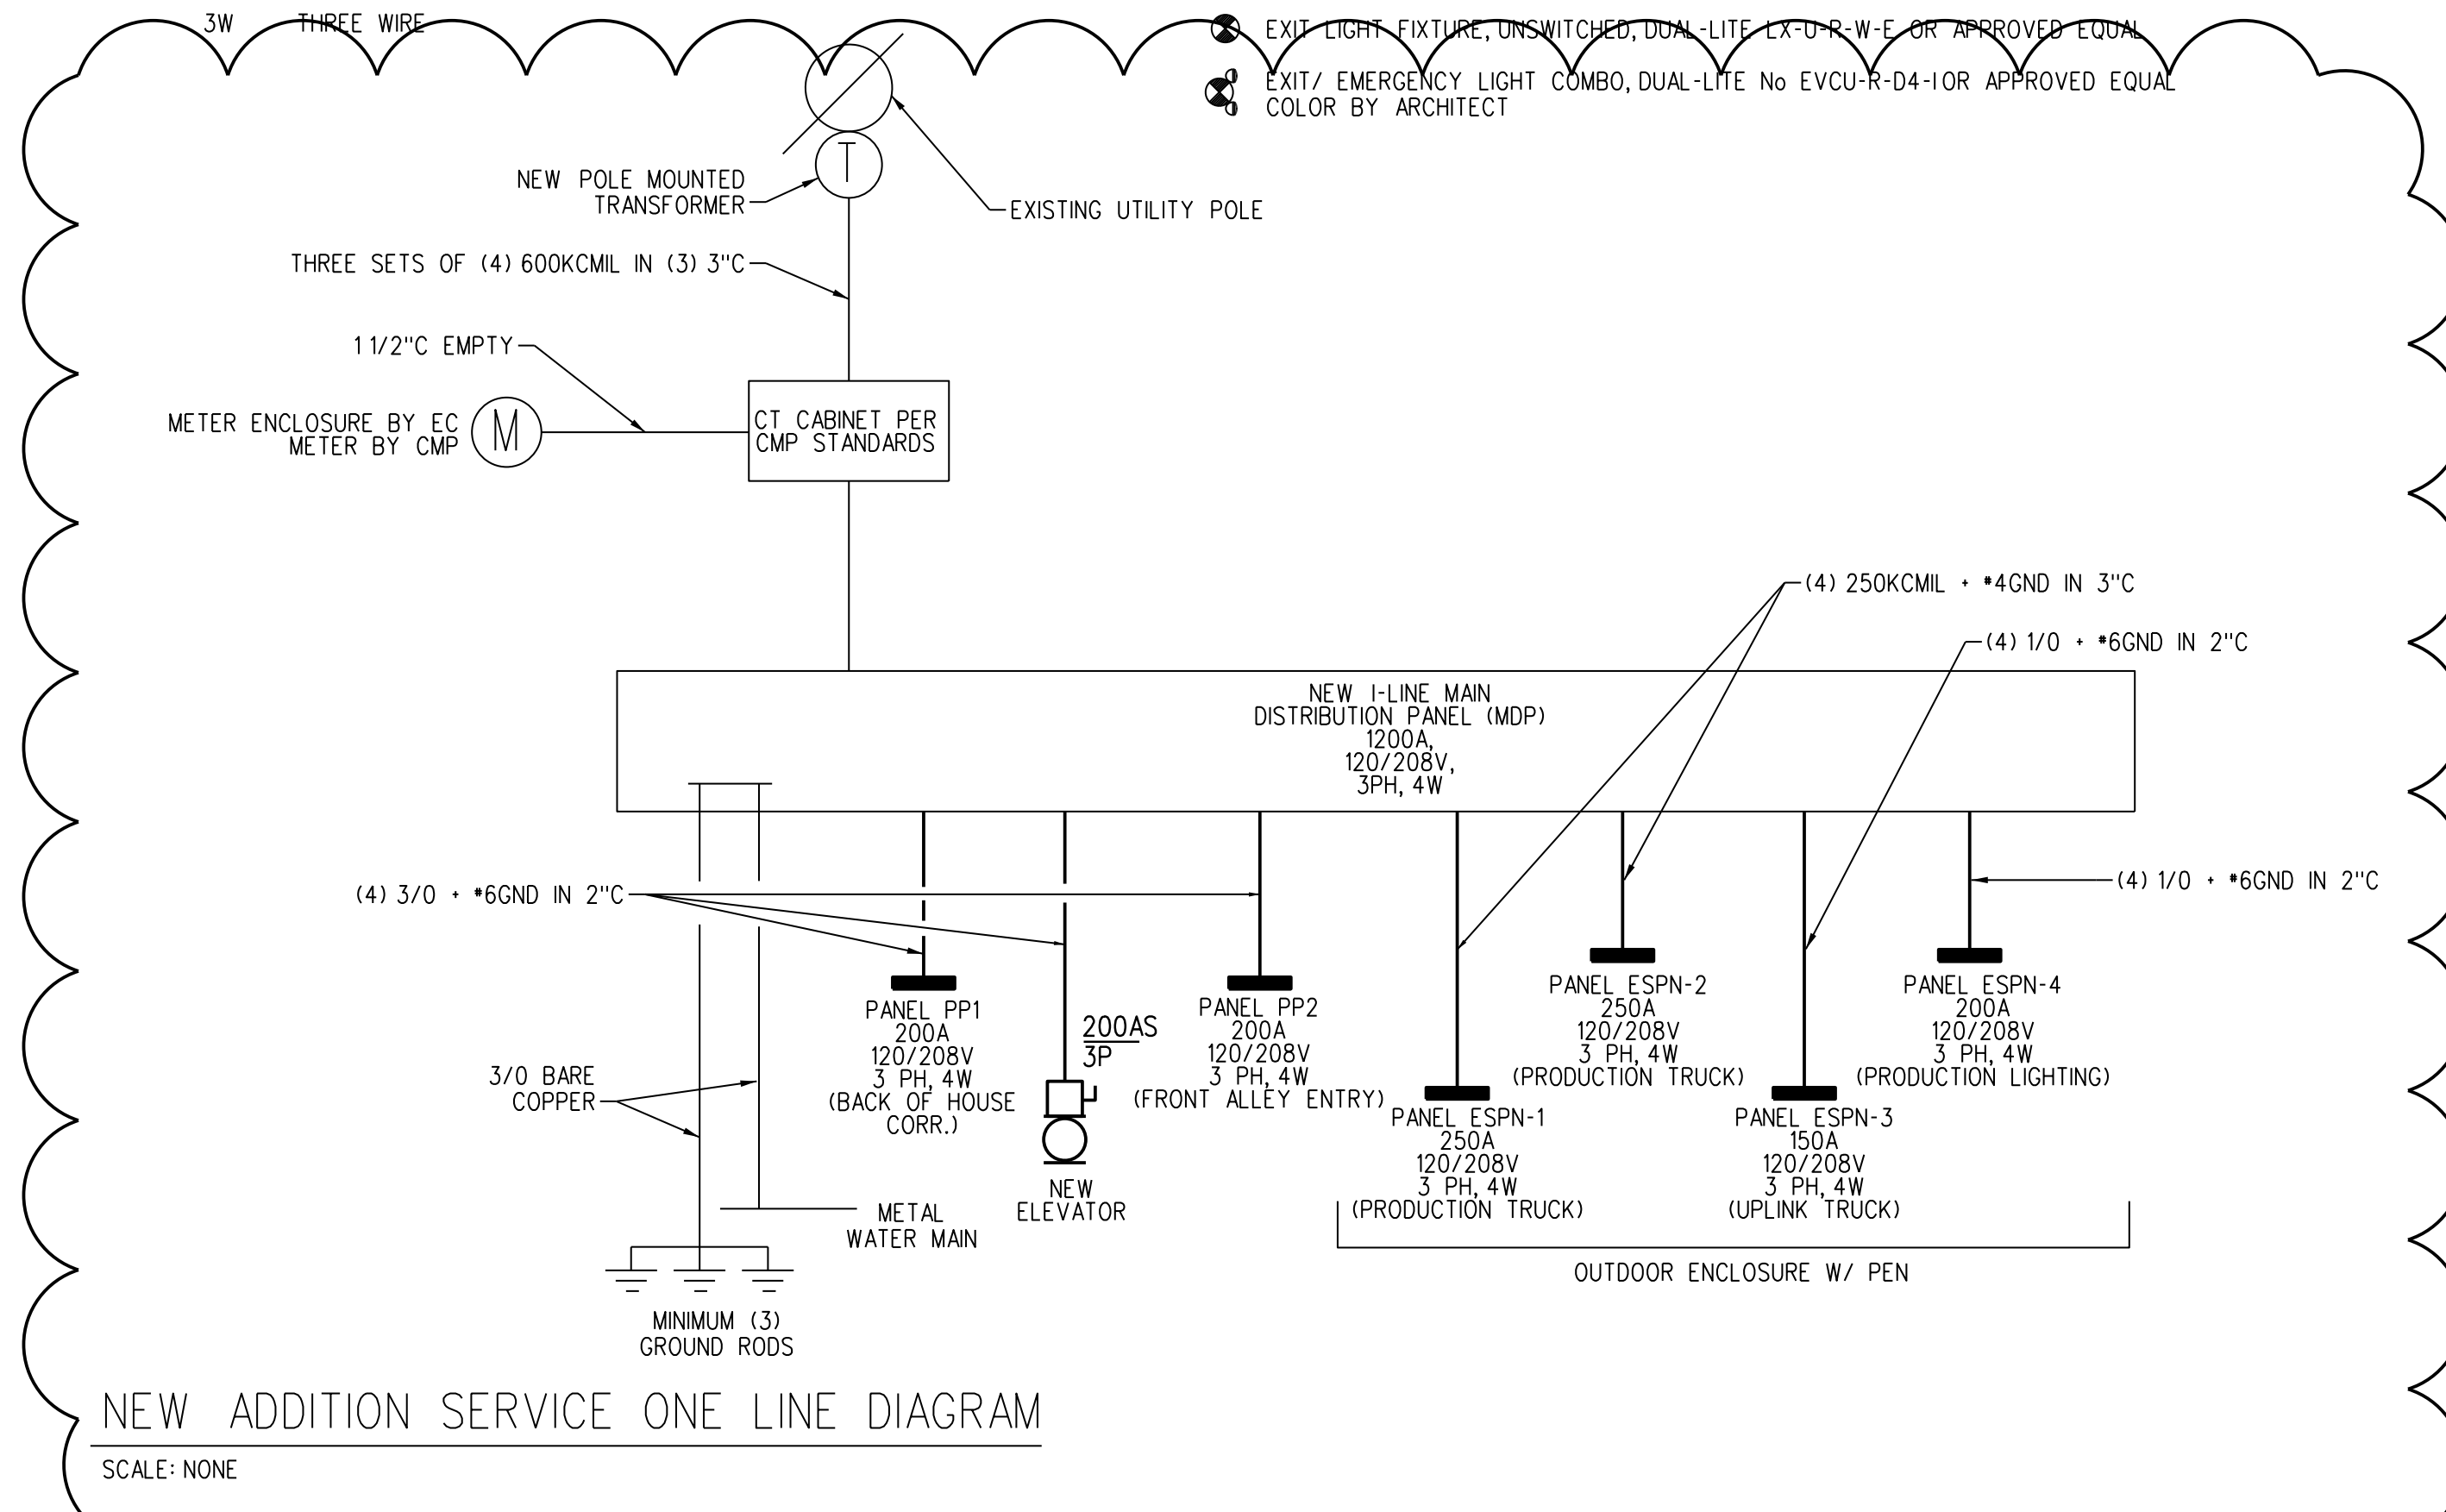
3W THREE WIRE

EXIT LIGHT FIXTURE, UNSWITCHED, DUAL-LITE LX-U-R-W-E OR APPROVED EQUAL

EXIT/ EMERGENCY LIGHT COMBO, DUAL-LITE No EVCU-R-D4-IOR APPROVED EQUAL COLOR BY ARCHITECT

NEW POLE MOUNTED TRANSFORMER

T

EXISTING UTILITY POLE

THREE SETS OF (4) 600KCMIL IN (3) 3"C

1 1/2"C EMPTY

METER ENCLOSURE BY EC METER BY CMP

M

CT CABINET PER CMP STANDARDS

(4) 250KCMIL + #4GND IN 3"C

(4) 1/0 + #6GND IN 2"C

NEW I-LINE MAIN DISTRIBUTION PANEL (MDP) 1200A, 120/208V, 3PH, 4W

(4) 3/0 + #6GND IN 2"C

(4) 1/0 + #6GND IN 2"C

PANEL PP1 200A 120/208V 3 PH, 4W (BACK OF HOUSE CORR.)

200AS
3P

PANEL PP2 200A 120/208V 3 PH, 4W (FRONT ALLEY ENTRY)

PANEL ESPN-2 250A 120/208V 3 PH, 4W (PRODUCTION TRUCK)

PANEL ESPN-4 200A 120/208V 3 PH, 4W (PRODUCTION LIGHTING)

3/0 BARE COPPER

PANEL ESPN-1 250A 120/208V 3 PH, 4W (PRODUCTION TRUCK)

PANEL ESPN-3 150A 120/208V 3 PH, 4W (UPLINK TRUCK)

NEW ELEVATOR

METAL WATER MAIN

OUTDOOR ENCLOSURE W/ PEN

MINIMUM (3) GROUND RODS

NEW ADDITION SERVICE ONE LINE DIAGRAM

SCALE: NONE